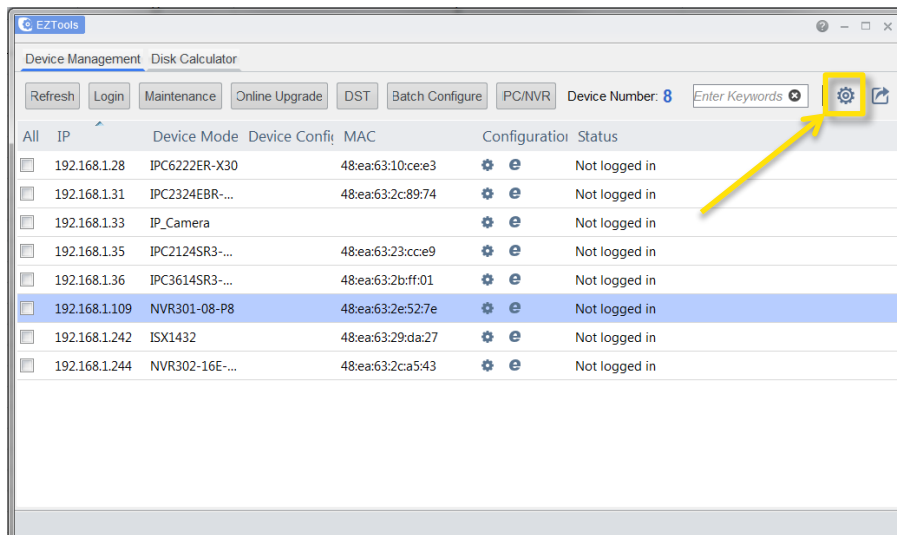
EZTools

Device Management Disk Calculator

Refresh Login Maintenance Online Upgrade DST Batch Configure PC/NVR Device Number: 8 Enter Keywords

| All | IP | Device Mode | Device Confi | MAC | Configuratio | Status |
|---|---|---|---|---|---|---|
| | 192.168.1.28 | IPC6222ER-X30 | | 48:ea:63:10:ce:e3 | | Not logged in |
| | 192.168.1.31 | IPC2324EBR-... | | 48:ea:63:2c:89:74 | | Not logged in |
| | 192.168.1.33 | IP_Camera | | | | Not logged in |
| | 192.168.1.35 | IPC2124SR3-... | | 48:ea:63:23:cc:e9 | | Not logged in |
| | 192.168.1.36 | IPC3614SR3-... | | 48:ea:63:2b:ff:01 | | Not logged in |
| | 192.168.1.109 | NVR301-08-P8 | | 48:ea:63:2e:52:7e | | Not logged in |
| | 192.168.1.242 | ISX1432 | | 48:ea:63:29:da:27 | | Not logged in |
| | 192.168.1.244 | NVR302-16E-... | | 48:ea:63:2c:a5:43 | | Not logged in |